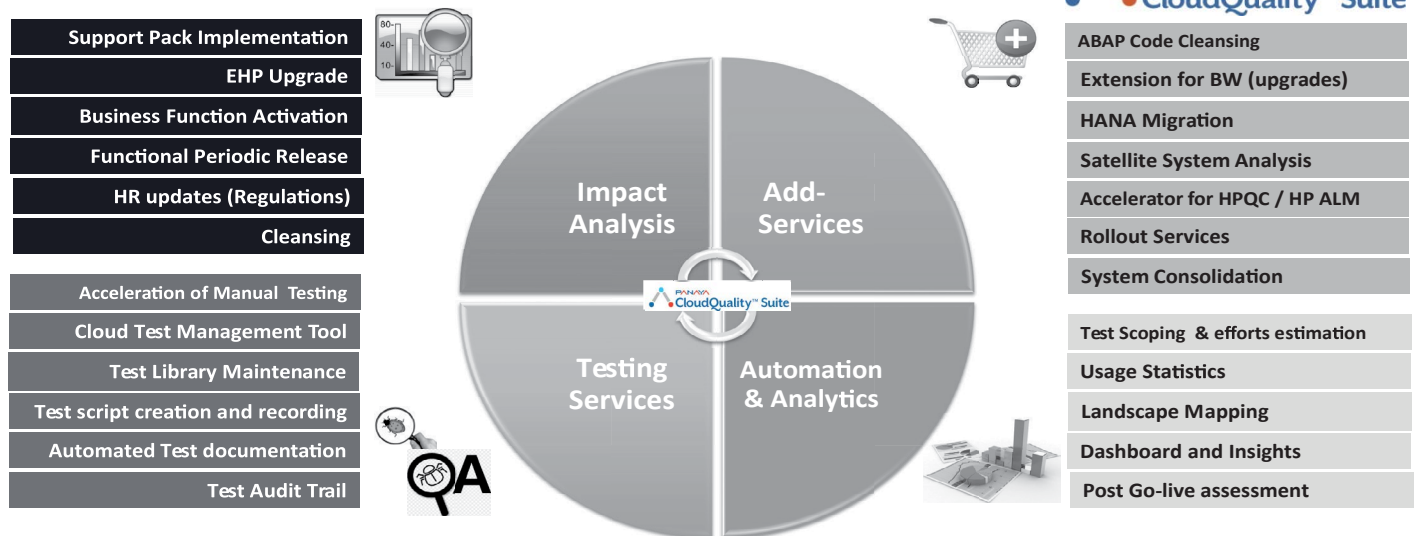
Support Pack Implementation
EHP Upgrade
Business Function Activation
Functional Periodic Release
HR updates (Regulations)
Cleansing

Acceleration of Manual Testing
Cloud Test Management Tool
Test Library Maintenance
Test script creation and recording
Automated Test documentation
Test Audit Trail

80-
40-
10-

QA

Impact Analysis

Add-Services

Testing Services

Automation & Analytics

PANAYA CloudQuality™ Suite

CloudQuality™ Suite

ABAP Code Cleansing
Extension for BW (upgrades)
HANA Migration
Satellite System Analysis
Accelerator for HPQC / HP ALM
Rollout Services
System Consolidation

Test Scoping & efforts estimation
Usage Statistics
Landscape Mapping
Dashboard and Insights
Post Go-live assessment